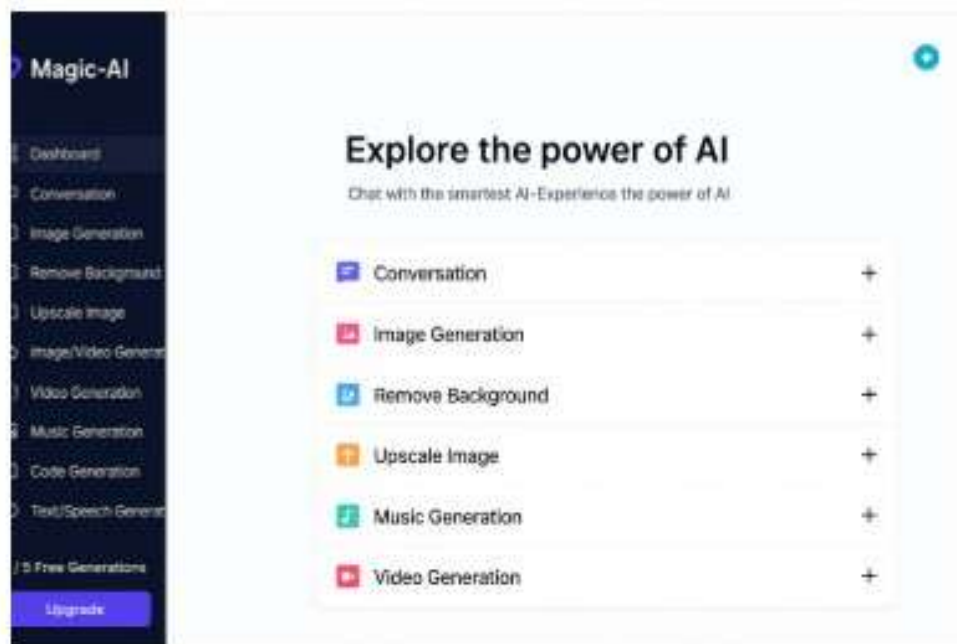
Magic-AI

Dashboard
Conversation
Image Generation
Remove Background
Upscale Image
Image/Video Generat
Video Generation
Music Generation
Code Generation
Text/Speech Generat

/ 5 Free Generations

Upgrade

Explore the power of AI

Chat with the smartest AI-Experience the power of AI

Conversation +

Image Generation +

Remove Background +

Upscale Image +

Music Generation +

Video Generation +